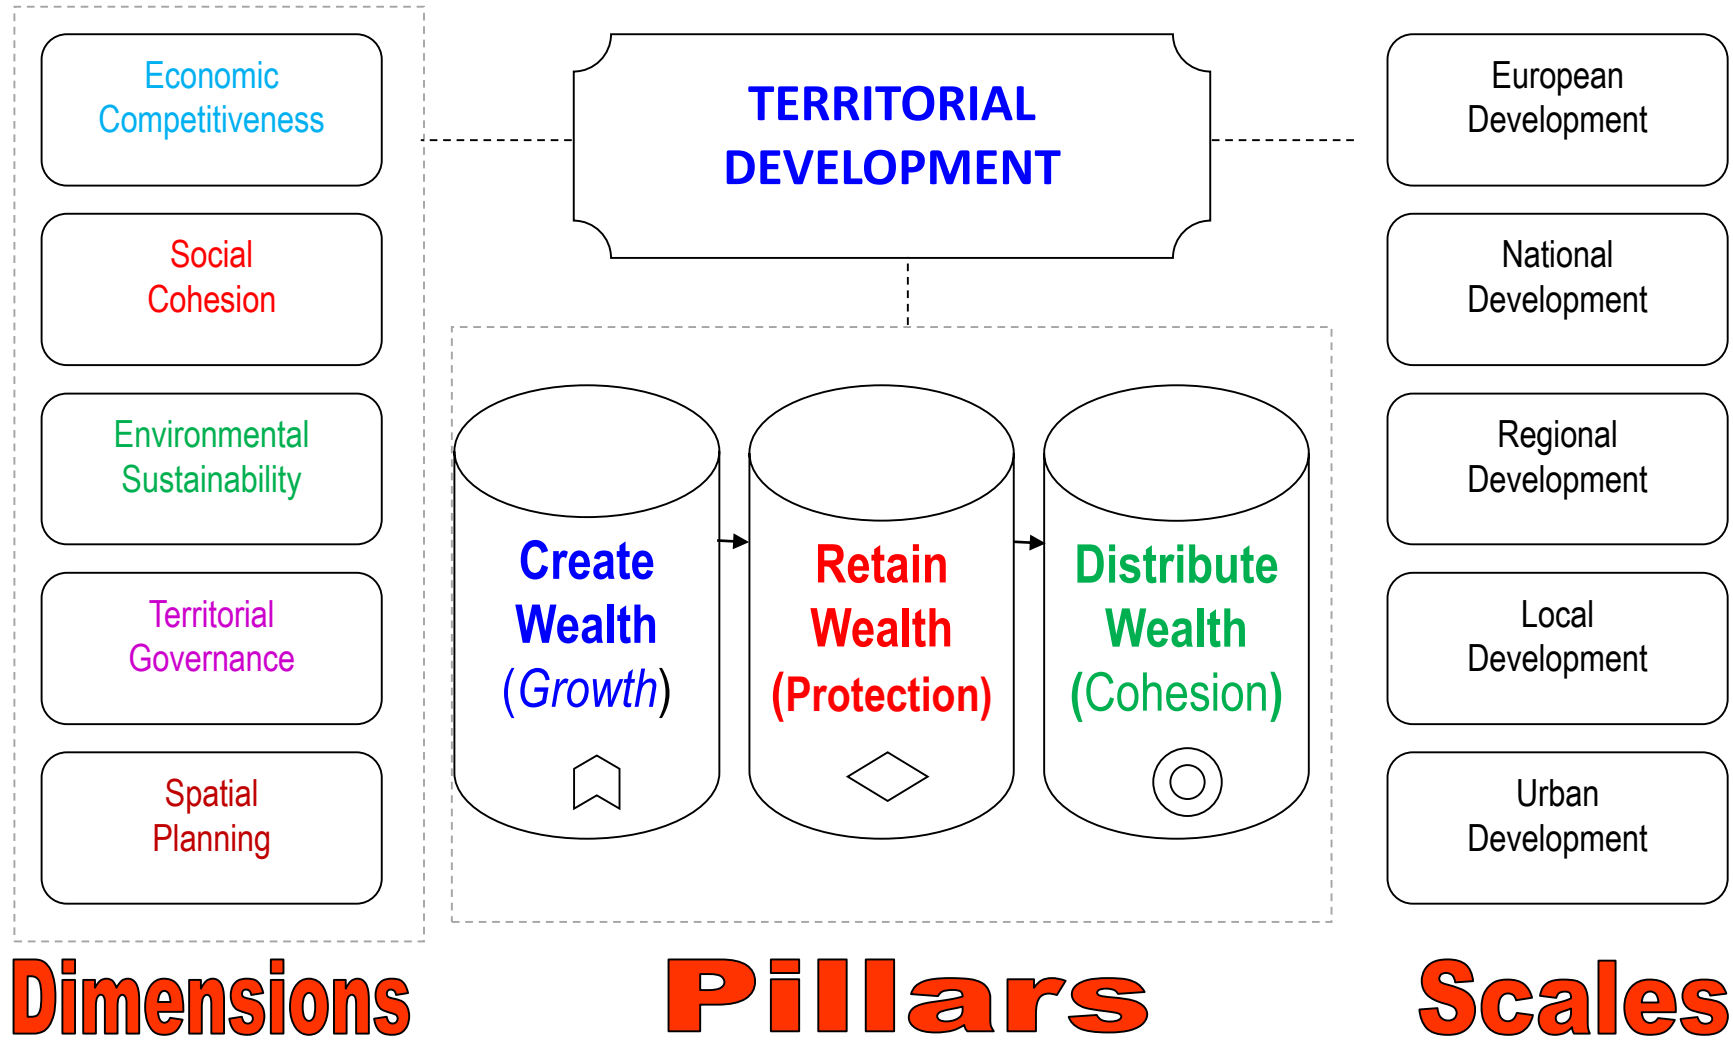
Economic Competitiveness

Social Cohesion

Environmental Sustainability

Territorial Governance

Spatial Planning

TERRITORIAL DEVELOPMENT

Create Wealth (Growth)

Retain Wealth (Protection)

Distribute Wealth (Cohesion)

European Development

National Development

Regional Development

Local Development

Urban Development

Dimensions

Pillars

Scales